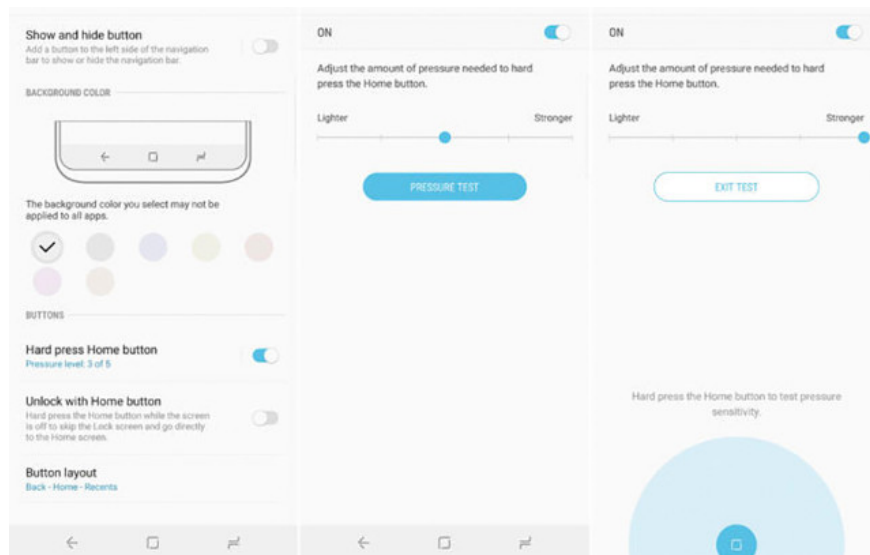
Show and hide button
Add a button to the left side of the navigation bar to show or hide the navigation bar.

BACKGROUND COLOR

The background color you select may not be applied to all apps.

BUTTONS

Hard press Home button
Pressure level: 3 of 5

Unlock with Home button
Hard press the Home button while the screen is off to skip the Lock screen and go directly to the Home screen.

Button layout
Back - Home - Recents

ON

Adjust the amount of pressure needed to hard press the Home button.

Lighter Stronger

PRESSURE TEST

ON

Adjust the amount of pressure needed to hard press the Home button.

Lighter Stronger

EXIT TEST

Hard press the Home button to test pressure sensitivity.